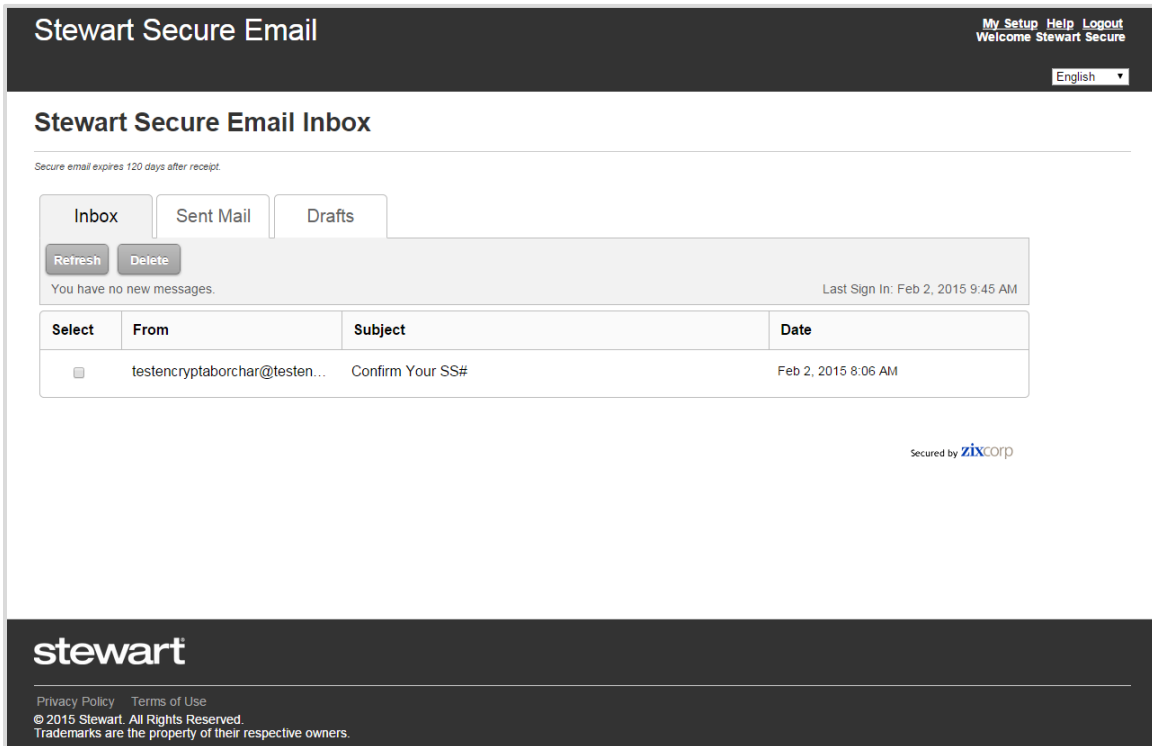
Stewart Secure Email

My Setup Help Logout
Welcome Stewart Secure

English

Stewart Secure Email Inbox

Secure email expires 120 days after receipt.

Inbox Sent Mail Drafts

Refresh Delete

You have no new messages.

Last Sign In: Feb 2, 2015 9:45 AM

| Select | From | Subject | Date |
|---|---|---|---|
| ☐ | testencryptaborchar@testen... | Confirm Your SS# | Feb 2, 2015 8:06 AM |

Secured by ZIXCORP

stewart

Privacy Policy Terms of Use
© 2015 Stewart. All Rights Reserved.
Trademarks are the property of their respective owners.